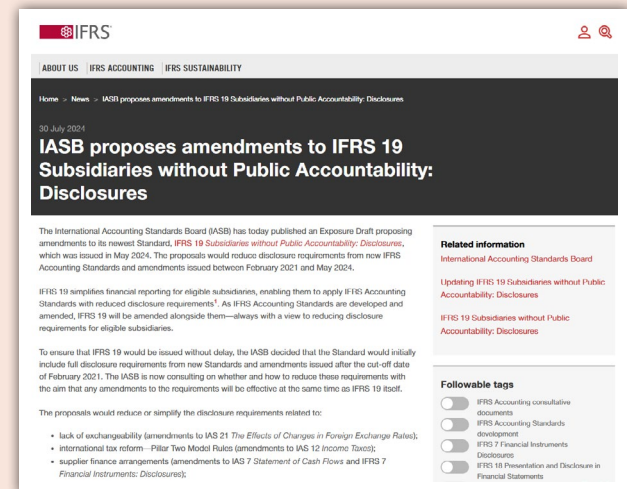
IFRS

ABOUT US | IFRS ACCOUNTING | IFRS SUSTAINABILITY

Home > News > IASB proposes amendments to IFRS 19 Subsidiaries without Public Accountability: Disclosures

30 July 2024

IASB proposes amendments to IFRS 19 Subsidiaries without Public Accountability: Disclosures

The International Accounting Standards Board (IASB) has today published an Exposure Draft proposing amendments to its newest Standard, IFRS 19 Subsidiaries without Public Accountability: Disclosures, which was issued in May 2024. The proposals would reduce disclosure requirements from new IFRS Accounting Standards and amendments issued between February 2021 and May 2024.

IFRS 19 simplifies financial reporting for eligible subsidiaries, enabling them to apply IFRS Accounting Standards with reduced disclosure requirements$^1$. As IFRS Accounting Standards are developed and amended, IFRS 19 will be amended alongside them—always with a view to reducing disclosure requirements for eligible subsidiaries.

To ensure that IFRS 19 would be issued without delay, the IASB decided that the Standard would initially include full disclosure requirements from new Standards and amendments issued after the cut-off date of February 2021. The IASB is now consulting on whether and how to reduce these requirements with the aim that any amendments to the requirements will be effective at the same time as IFRS 19 itself.

The proposals would reduce or simplify the disclosure requirements related to:

• lack of exchangeability (amendments to IAS 21 The Effects of Changes in Foreign Exchange Rates);
• international tax reform—Pillar Two Model Rules (amendments to IAS 12 Income Taxes);
• supplier finance arrangements (amendments to IAS 7 Statement of Cash Flows and IFRS 7 Financial Instruments: Disclosures);

Related information
International Accounting Standards Board

Updating IFRS 19 Subsidiaries without Public Accountability: Disclosures

IFRS 19 Subsidiaries without Public Accountability: Disclosures

Followable tags
IFRS Accounting consultative documents
IFRS Accounting Standards development
IFRS 7 Financial Instruments Disclosures
IFRS 18 Presentation and Disclosure in Financial Statements